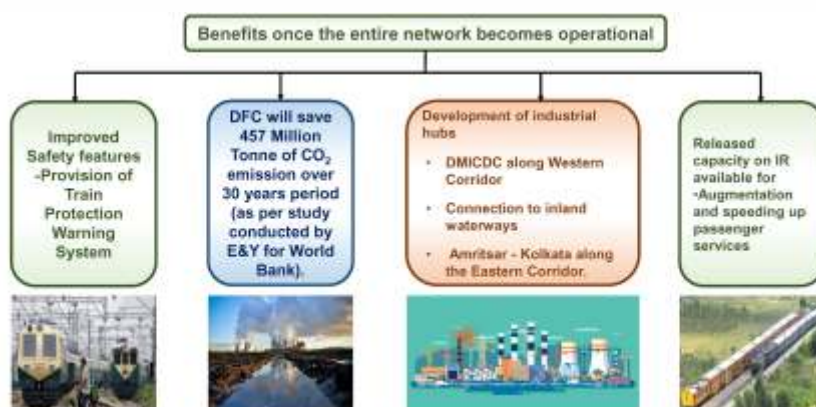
Benefits once the entire network becomes operational

Improved Safety features -Provision of Train Protection Warning System

DFC will save 457 Million Tonne of $CO_2$ emission over 30 years period (as per study conducted by E&Y for World Bank).

Development of industrial hubs

• DMICDC along Western Corridor

• Connection to inland waterways

• Amritsar - Kolkata along the Eastern Corridor.

Released capacity on IR available for -Augmentation and speeding up passenger services